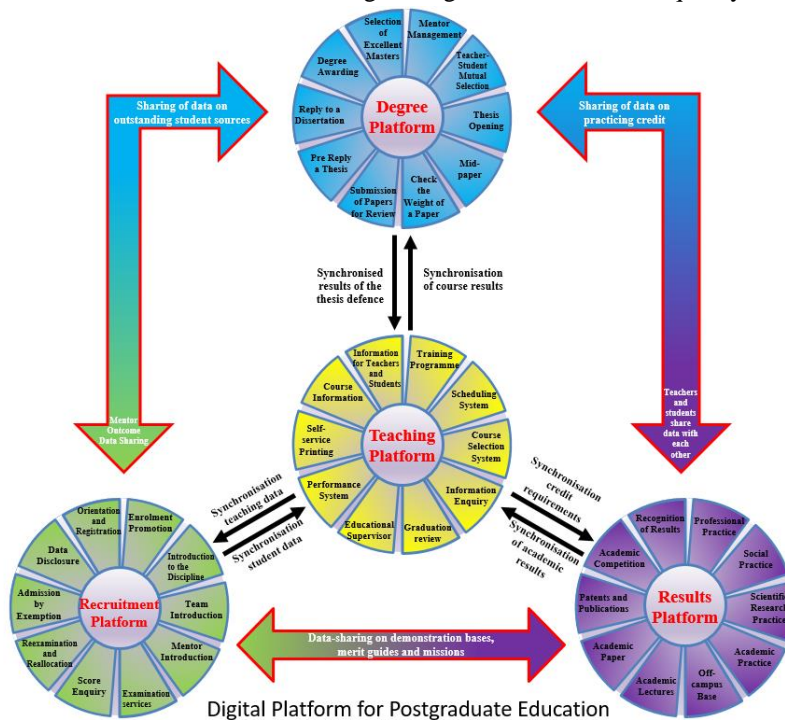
Degree Platform
Selection of Excellent Masters
Mentor Management
Teacher-Student Mutual Selection
Thesis Opening
Mid-paper
Check the Weight of a Paper
Submission of Papers for Review
Pre Reply a Thesis
Reply to a Dissertation
Degree Awarding

Sharing of data on outstanding student sources
Sharing of data on practicing credit

Synchronised results of the thesis defence
Synchronisation of course results

Teaching Platform
Information for Teachers and Students
Training Programme
Scheduling System
Course Selection System
Information Enquiry
Graduation review
Educational Supervisor
Performance System
Self-service Printing
Course Information

Mentor Outcome Data Sharing
Teachers and students share data with each other

Synchronisation teaching data
Synchronisation student data
Synchronisation credit requirements
Synchronisation of academic results

Recruitment Platform
Orientation and Registration
Enrolment Promotion
Introduction to the Discipline
Team Introduction
Mentor Introduction
Examination services
Score Enquiry
Reexamination and Reallocation
Admission by Exemption
Data Disclosure

Results Platform
Recognition of Results
Professional Practice
Social Practice
Scientific Research Practice
Academic Practice
Off-campus Base
Academic Lectures
Academic Paper
Patents and Publications
Academic Competition

Data-sharing on demonstration bases, merit guides and missions

Digital Platform for Postgraduate Education